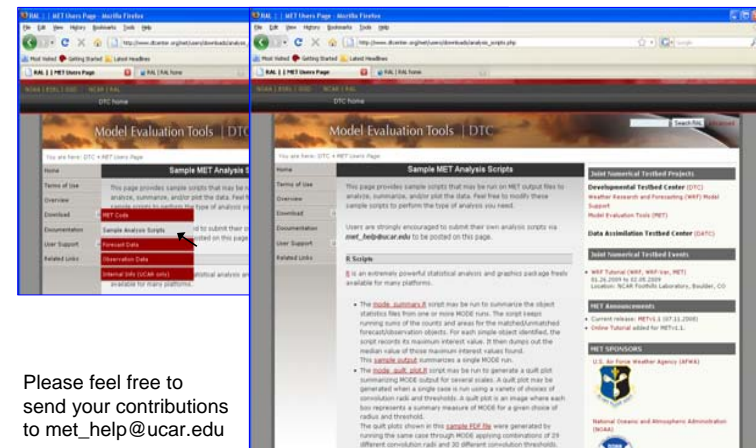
RAL | MET Users Page - Mozilla Firefox

File Edit View History Bookmarks Tools Help

http://www.dtcenter.org/met/users/downloads/analysis_

Most Visited Getting Started Latest Headlines

RAL | MET Users Page

RAL | RAL home

DTC home

Model Evaluation Tools | DTC

You are here: DTC > MET Users Page

Home

Terms of Use

Overview

Download

Documentation

User Support

Related Links

Sample MET Analysis S

This page provides sample scripts that may be r analyze, summarize, and/or plot the data. Feel f

MET Code

Sample Analysis Scripts

Forecast Data

Observation Data

Internal Info (UCAR only)

d to submit their o osted on this page

tistical analysis an available for many platforms.

Please feel free to send your contributions to met_help@ucar.edu

RAL | MET Users Page - Mozilla Firefox

File Edit View History Bookmarks Tools Help

http://www.dtcenter.org/met/users/downloads/analysis_scripts.php

Most Visited Getting Started Latest Headlines

RAL | MET Users Page

RAL | RAL home

NOAA | ESRL | GSD NCAR | RAL

DTC home

Model Evaluation Tools | DTC

Search Site

You are here: DTC > MET Users Page

Home

Terms of Use

Overview

Download

Documentation

User Support

Related Links

Sample MET Analysis Scripts

This page provides sample scripts that may be run on MET output files to analyze, summarize, and/or plot the data. Feel free to modify these sample scripts to perform the type of analysis you need.

Users are strongly encouraged to submit their own analysis scripts via met_help@ucar.edu to be posted on this page.

R Scripts

R is an extremely powerful statistical analysis and graphics package freely available for many platforms.

• The mode_summary.R script may be run to summarize the object statistics files from one or more MODE runs. The script keeps running sums of the counts and areas for the matched/unmatched forecast/observation objects. For each simple object identified, the script records its maximum interest value. It then dumps out the median value of those maximum interest values found. This sample output summarizes a single MODE run.

• The mode_quilt_plot.R script may be run to generate a quilt plot summarizing MODE output for several scales. A quilt plot may be generated when a single case is run using a variety of choices of convolution radii and thresholds. A quilt plot is an image where each box represents a summary measure of MODE for a given choice of radius and threshold.
The quilt plots shown in this sample PDF file were generated by running the same case through MODE applying combinations of 29 different convolution radii and 30 different convolution thresholds.

Joint Numerical Testbed Projects

Developmental Testbed Center (DTC)
Weather Research and Forecasting (WRF) Model Support
Model Evaluation Tools (MET)

Data Assimilation Testbed Center (DATC)

Joint Numerical Testbed Events

• WRF Tutorial (WRF, WRF-Var, MET)
01.26.2009 to 02.06.2009
Location: NCAR Foothills Laboratory, Boulder, CO

MET Announcements

• Current release: METv1.1 (07.11.2008)
• Online Tutorial added for METv1.1.

MET SPONSORS

U.S. Air Force Weather Agency (AFWA)

National Oceanic and Atmospheric Administration (NOAA)